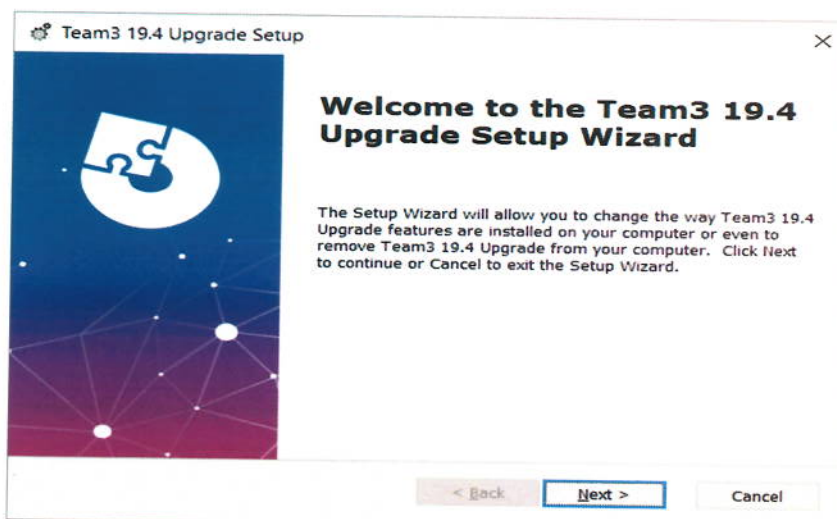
Team3 19.4 Upgrade Setup

×

Welcome to the Team3 19.4 Upgrade Setup Wizard

The Setup Wizard will allow you to change the way Team3 19.4 Upgrade features are installed on your computer or even to remove Team3 19.4 Upgrade from your computer. Click Next to continue or Cancel to exit the Setup Wizard.

< Back

Next >

Cancel